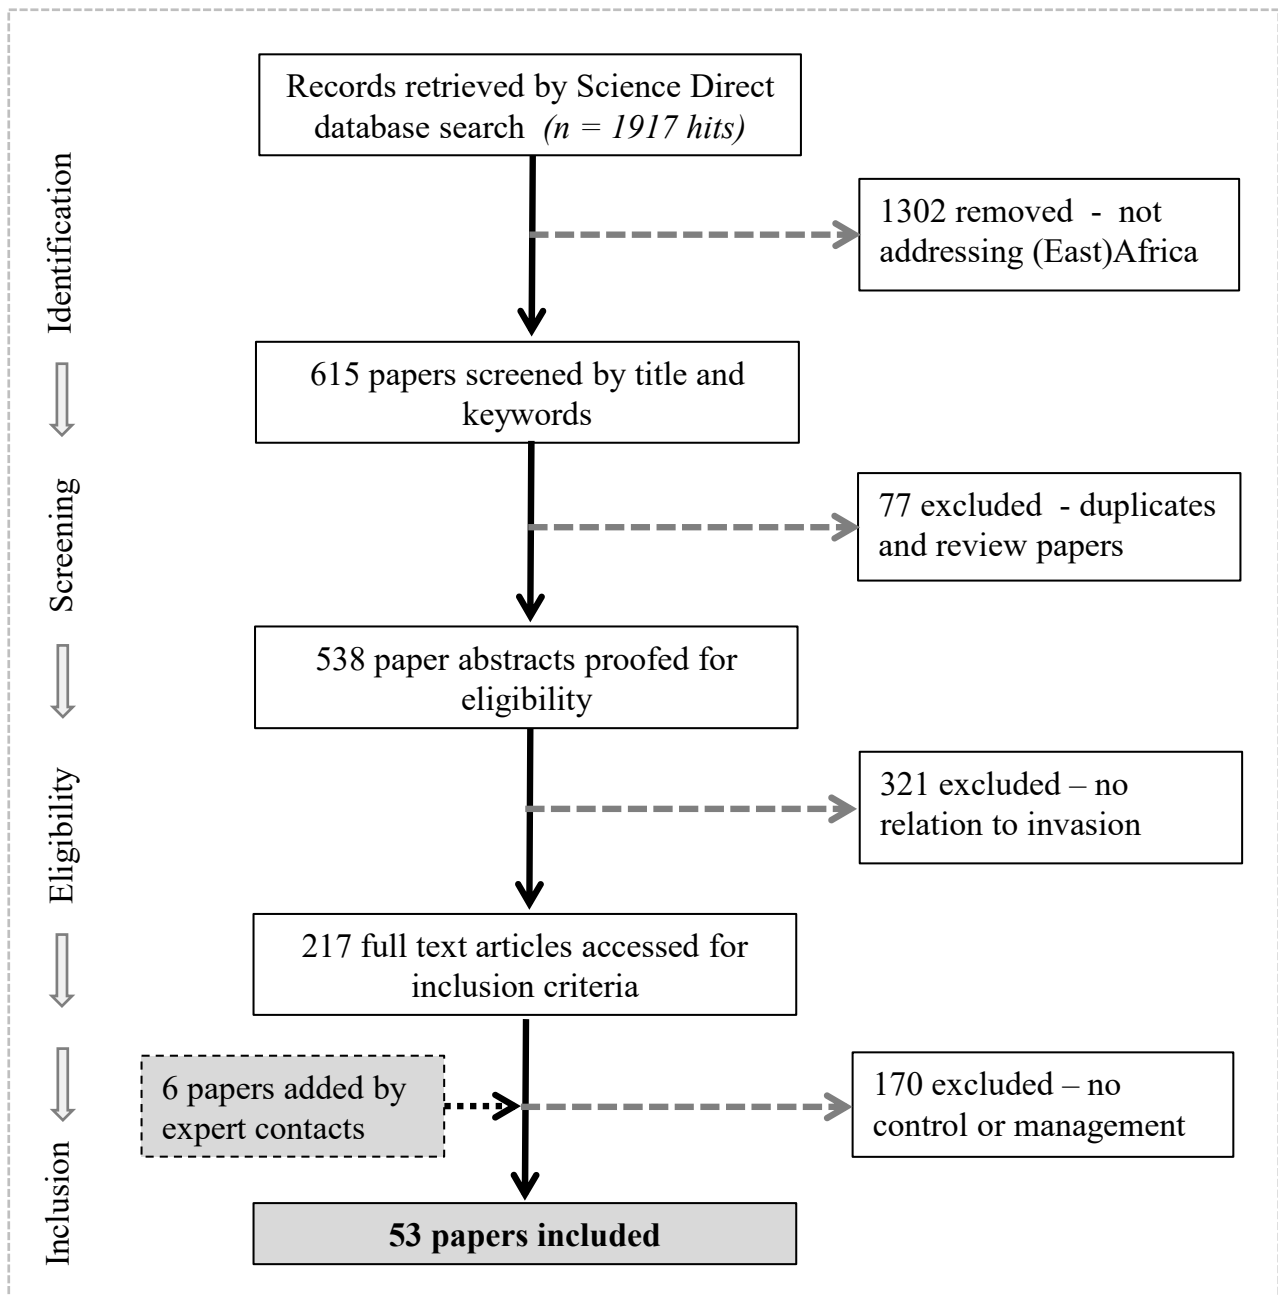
Identification

Records retrieved by Science Direct database search *(n = 1917 hits)*

1302 removed - not addressing (East)Africa

Screening

615 papers screened by title and keywords

77 excluded - duplicates and review papers

Eligibility

538 paper abstracts proofed for eligibility

321 excluded – no relation to invasion

217 full text articles accessed for inclusion criteria

Inclusion

6 papers added by expert contacts

170 excluded – no control or management

**53 papers included**